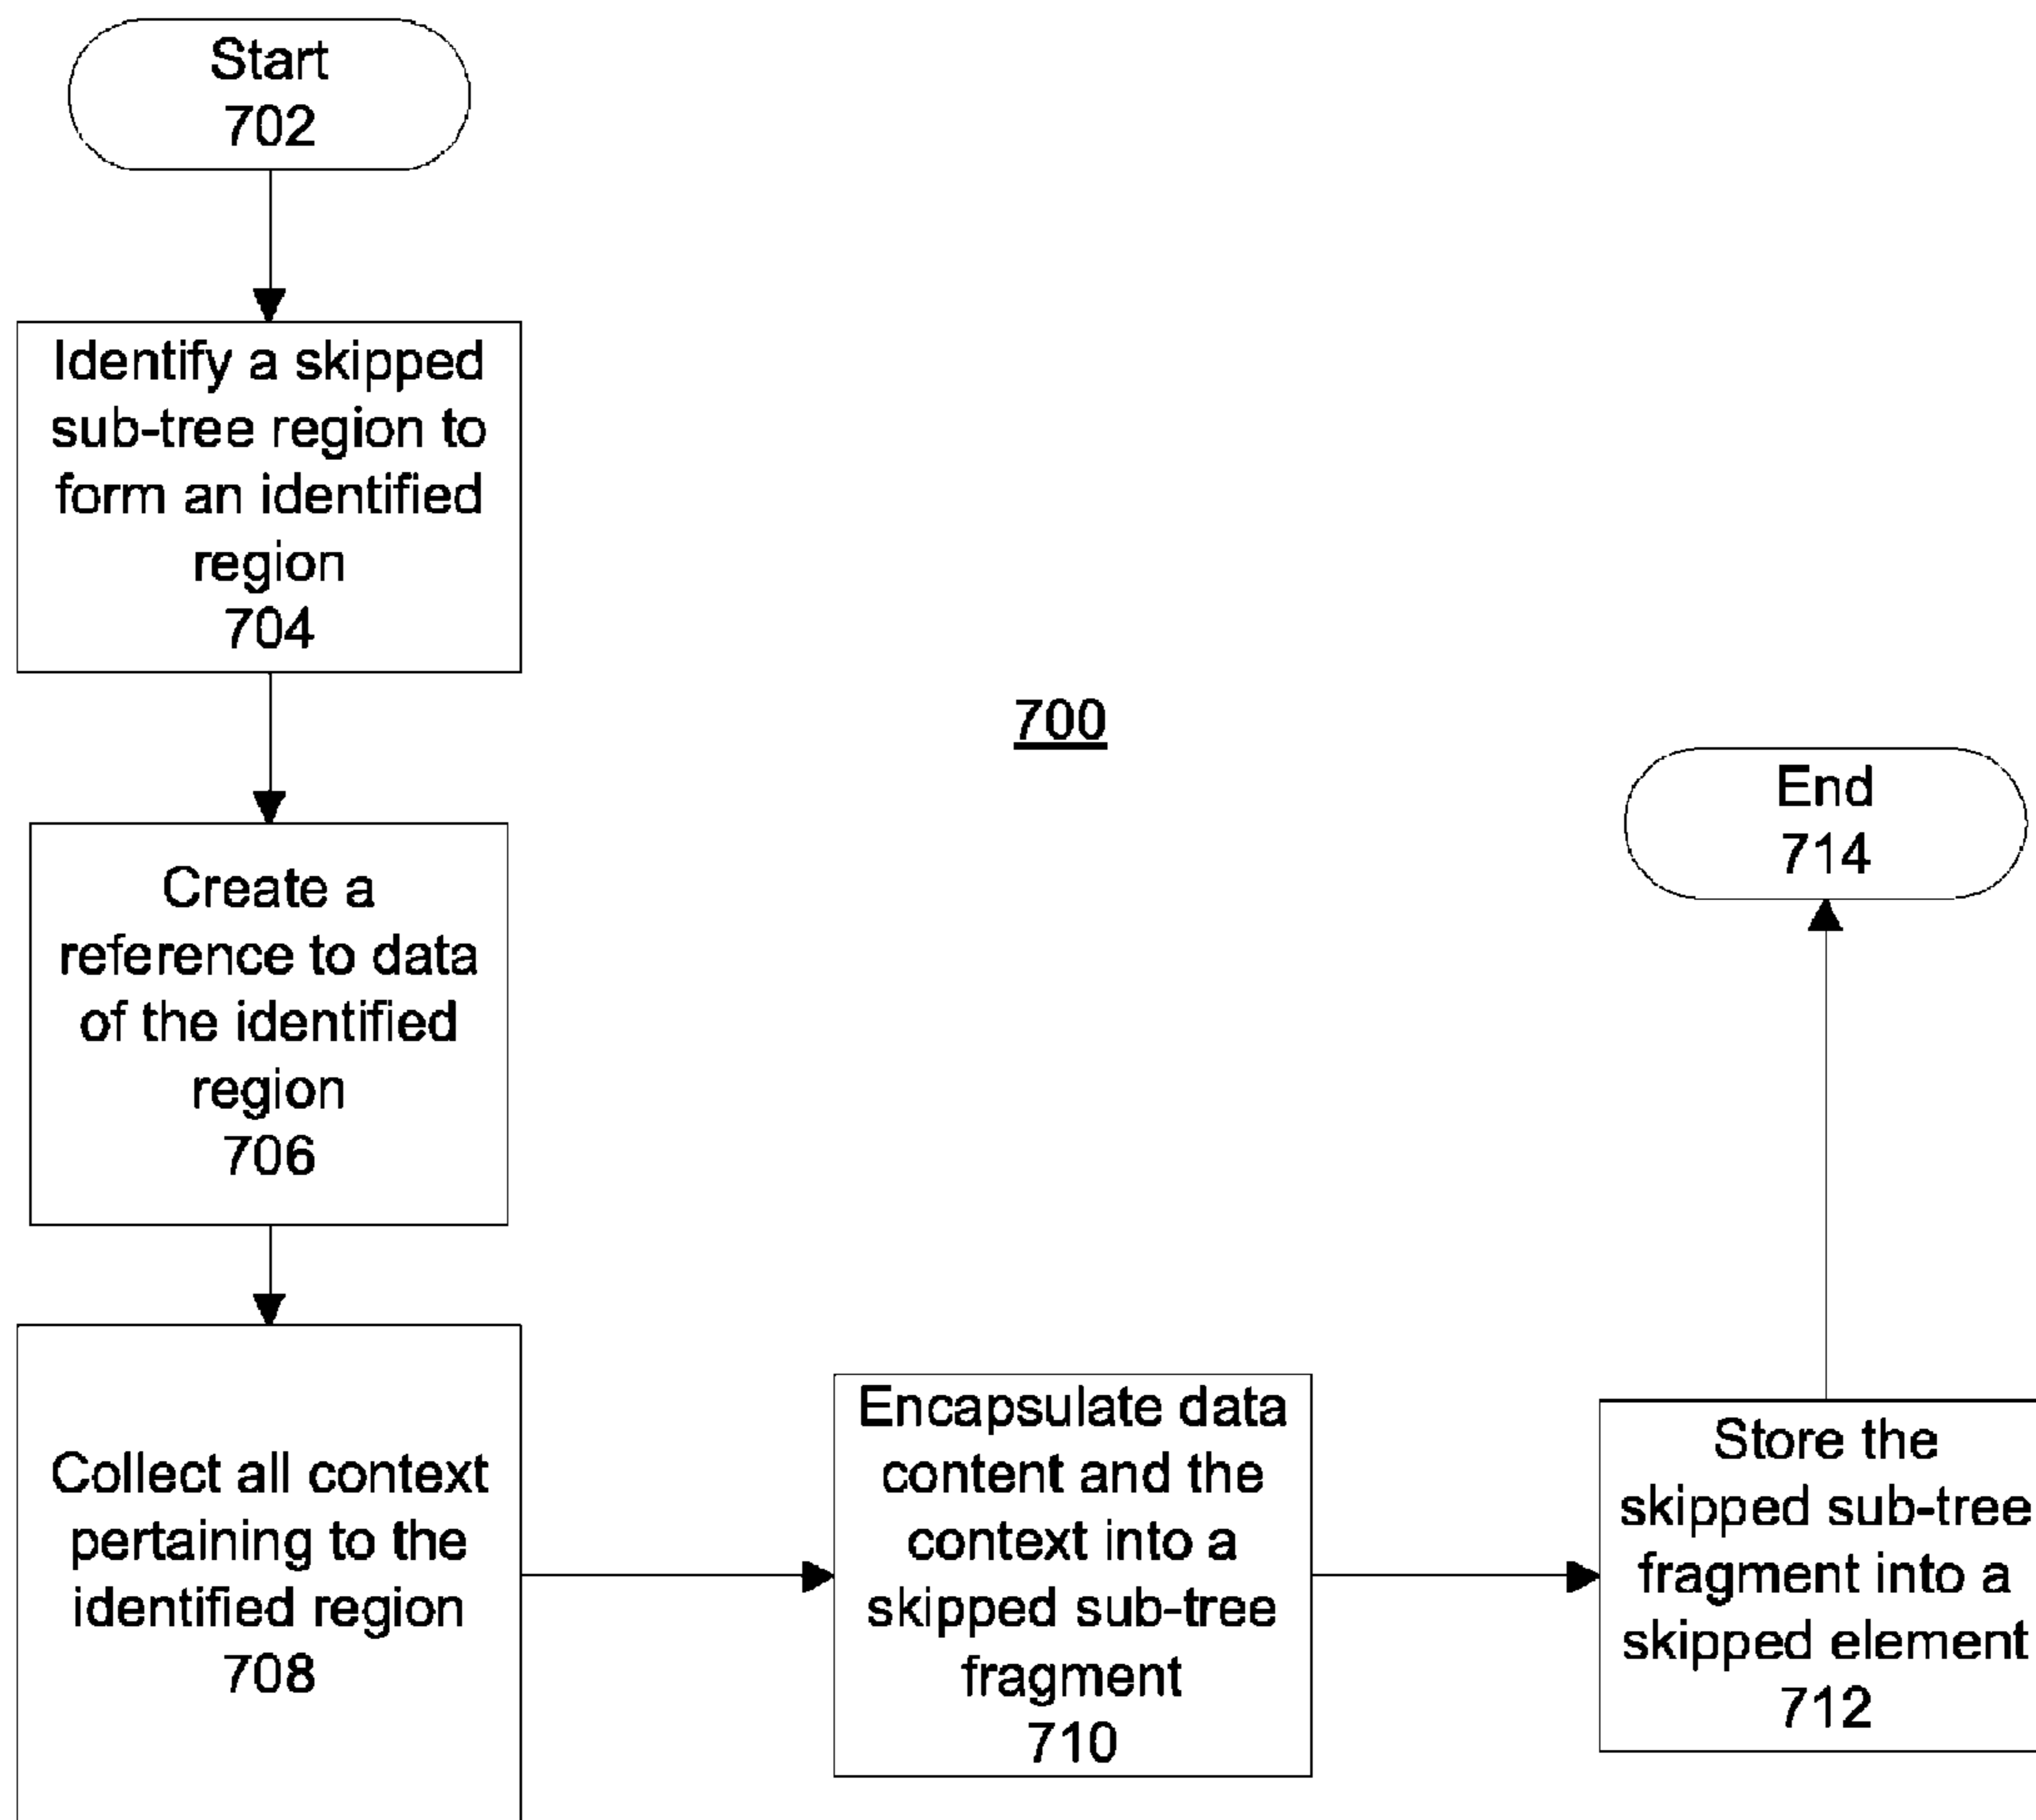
Start
702

Identify a skipped sub-tree region to form an identified region
704

700

End
714

Create a reference to data of the identified region
706

Collect all context pertaining to the identified region
708

Encapsulate data content and the context into a skipped sub-tree fragment
710

Store the skipped sub-tree fragment into a skipped element
712